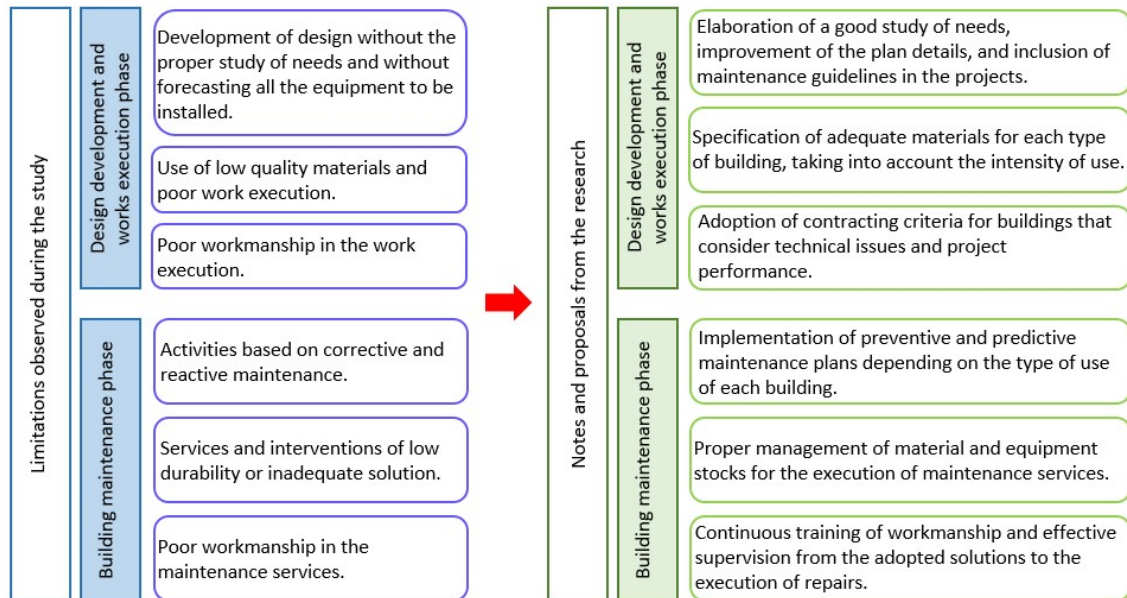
Limitations observed during the study

Design development and works execution phase

Development of design without the proper study of needs and without forecasting all the equipment to be installed.

Use of low quality materials and poor work execution.

Poor workmanship in the work execution.

Building maintenance phase

Activities based on corrective and reactive maintenance.

Services and interventions of low durability or inadequate solution.

Poor workmanship in the maintenance services.

Notes and proposals from the research

Design development and works execution phase

Elaboration of a good study of needs, improvement of the plan details, and inclusion of maintenance guidelines in the projects.

Specification of adequate materials for each type of building, taking into account the intensity of use.

Adoption of contracting criteria for buildings that consider technical issues and project performance.

Building maintenance phase

Implementation of preventive and predictive maintenance plans depending on the type of use of each building.

Proper management of material and equipment stocks for the execution of maintenance services.

Continuous training of workmanship and effective supervision from the adopted solutions to the execution of repairs.